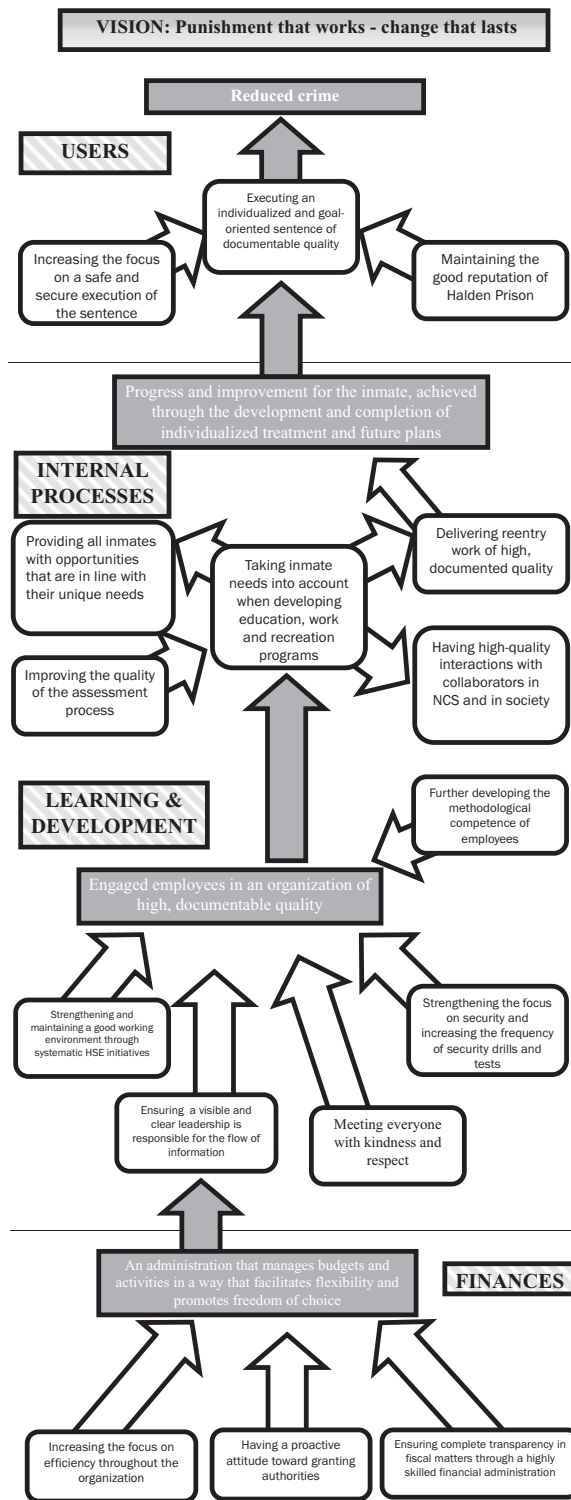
VISION: Punishment that works - change that lasts

Reduced crime

USERS

Executing an individualized and goal-oriented sentence of documentable quality

Increasing the focus on a safe and secure execution of the sentence

Maintaining the good reputation of Halden Prison

Progress and improvement for the inmate, achieved through the development and completion of individualized treatment and future plans

INTERNAL PROCESSES

Providing all inmates with opportunities that are in line with their unique needs

Taking inmate needs into account when developing education, work and recreation programs

Delivering reentry work of high, documented quality

Improving the quality of the assessment process

Having high-quality interactions with collaborators in NCS and in society

LEARNING & DEVELOPMENT

Further developing the methodological competence of employees

Engaged employees in an organization of high, documentable quality

Strengthening and maintaining a good working environment through systematic HSE initiatives

Strengthening the focus on security and increasing the frequency of security drills and tests

Ensuring a visible and clear leadership is responsible for the flow of information

Meeting everyone with kindness and respect

An administration that manages budgets and activities in a way that facilitates flexibility and promotes freedom of choice

FINANCES

Increasing the focus on efficiency throughout the organization

Having a proactive attitude toward granting authorities

Ensuring complete transparency in fiscal matters through a highly skilled financial administration